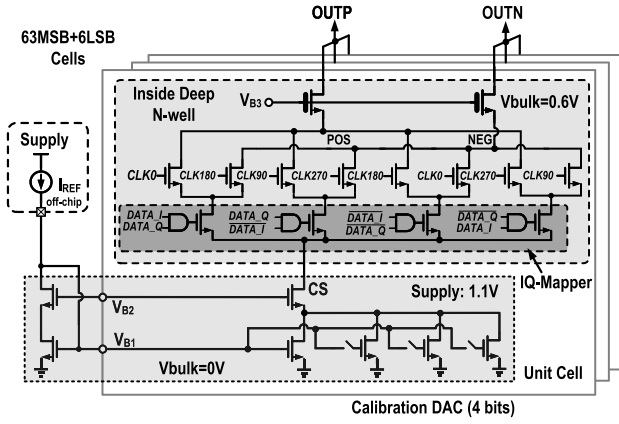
OUTP
OUTN
63MSB+6LSB Cells
Inside Deep N-well
$V_{B3}$
Vbulk=0.6V
POS
NEG
CLK0
CLK180
CLK90
CLK270
CLK180
CLK0
CLK270
CLK90
Supply
$I_{REF}$
off-chip
DATA_I
DATA_Q
DATA_Q
DATA_I
DATA_I
DATA_Q
DATA_Q
DATA_I
IQ-Mapper
CS
$V_{B2}$
Supply: 1.1V
$V_{B1}$
Vbulk=0V
Unit Cell
Calibration DAC (4 bits)